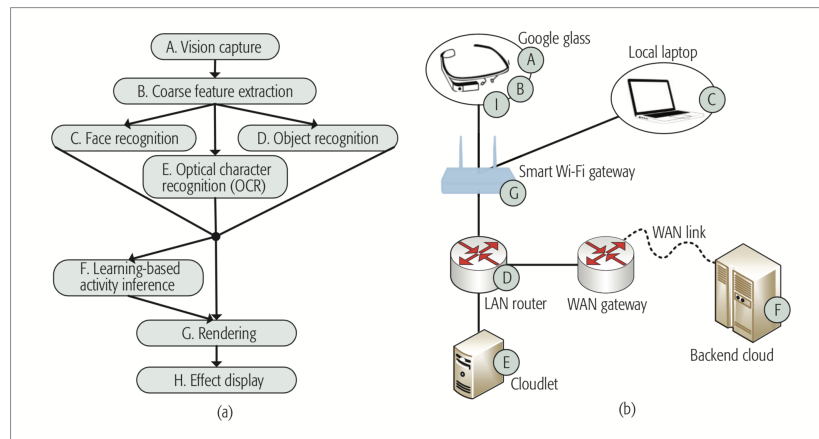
A. Vision capture

B. Coarse feature extraction

C. Face recognition

D. Object recognition

E. Optical character recognition (OCR)

F. Learning-based activity inference

G. Rendering

H. Effect display

(a)

Google glass

A

B

I

Local laptop

C

Smart Wi-Fi gateway

G

WAN link

D

LAN router

WAN gateway

F

Backend cloud

E

Cloudlet

(b)